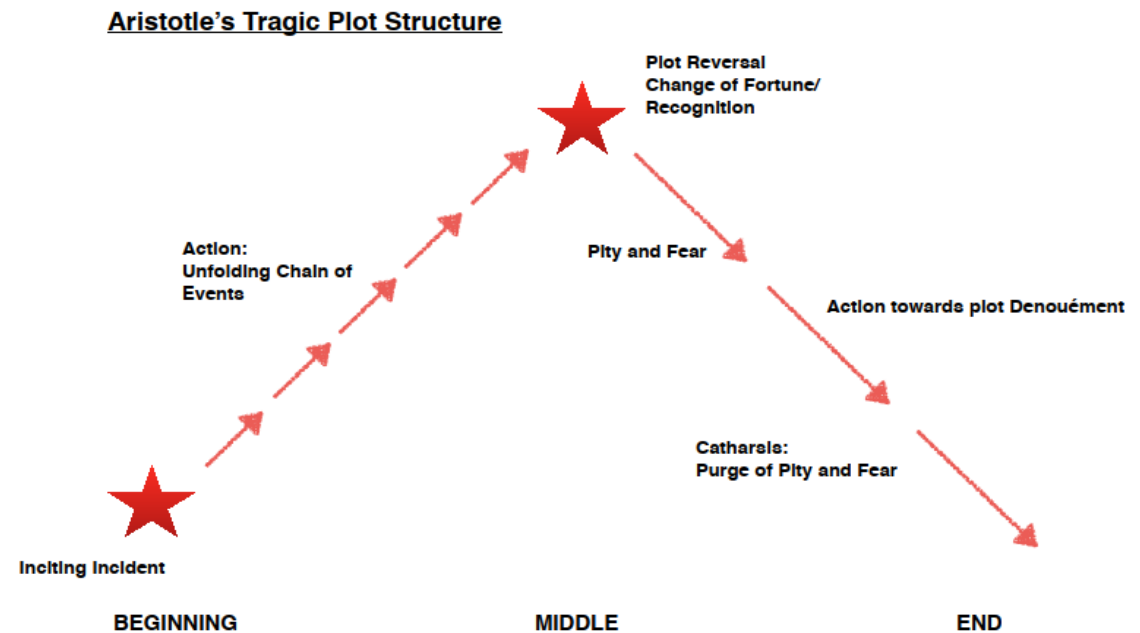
Aristotle's Tragic Plot Structure

Plot Reversal
Change of Fortune/
Recognition

Action:
Unfolding Chain of
Events

Pity and Fear

Action towards plot Denouément

Catharsis:
Purge of Pity and Fear

Inciting Incident

BEGINNING

MIDDLE

END